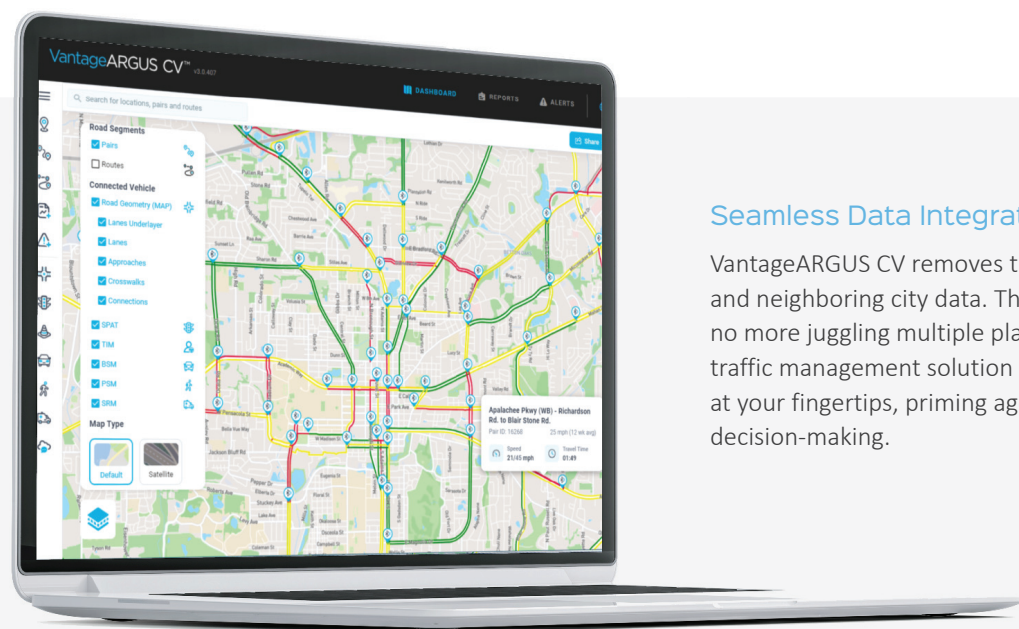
VantageARGUS CV™ v3.0.407

Search for locations, pairs and routes

DASHBOARD

REPORTS

ALERTS

Share

Road Segments

Pairs

Routes

Connected Vehicle

Road Geometry (MAP)

Lanes Underlayer

Lanes

Approaches

Crosswalks

Connections

SPAT

TIM

BSM

PSM

SRM

Map Type

Default

Satellite

Apalachee Pkwy (WB) - Richardson Rd. to Blair Stone Rd.

Pair ID: 16268

25 mph (12 wk avg)

Speed 21/45 mph

Travel Time 01:49

Seamless Data Integrat

VantageARGUS CV removes t and neighboring city data. Th no more juggling multiple pla traffic management solution at your fingertips, priming ag decision-making.